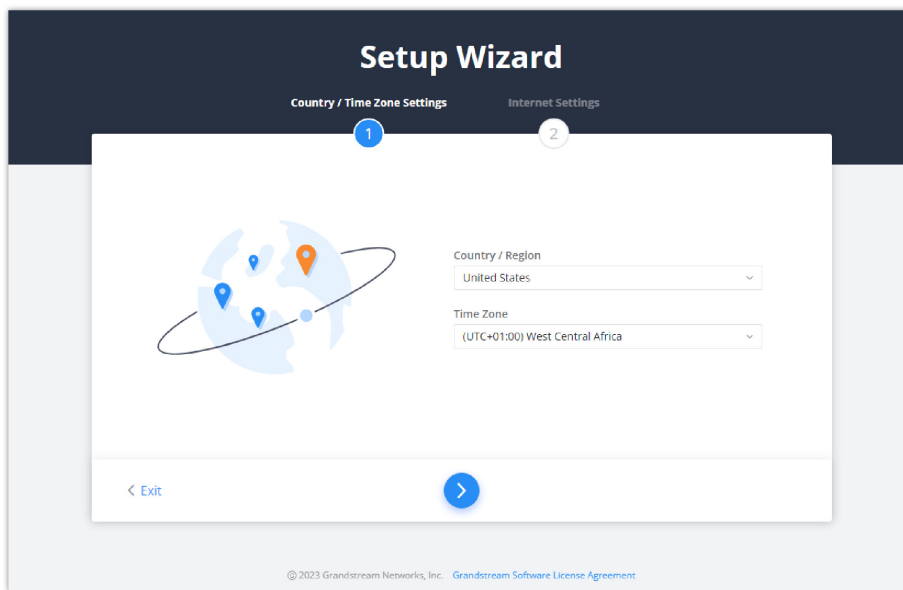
Setup Wizard

Country / Time Zone Settings

1

Internet Settings

2

Country / Region

United States

Time Zone

(UTC+01:00) West Central Africa

< Exit

© 2023 Grandstream Networks, Inc. Grandstream Software License Agreement